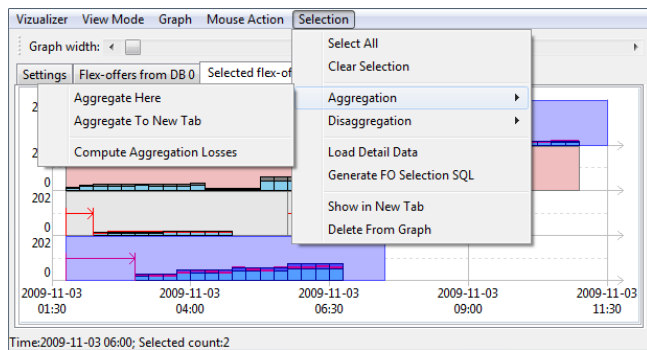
Vizualizer View Mode Graph Mouse Action Selection

Graph width:

Settings Flex-offers from DB 0 Selected flex-of

Select All
Clear Selection

Aggregate Here
Aggregate To New Tab

Compute Aggregation Losses

Aggregation
Disaggregation

Load Detail Data
Generate FO Selection SQL

Show in New Tab
Delete From Graph

2
2
0
202
0
202
0

2009-11-03 01:30
2009-11-03 04:00
2009-11-03 06:30
2009-11-03 09:00
2009-11-03 11:30

Time:2009-11-03 06:00; Selected count:2